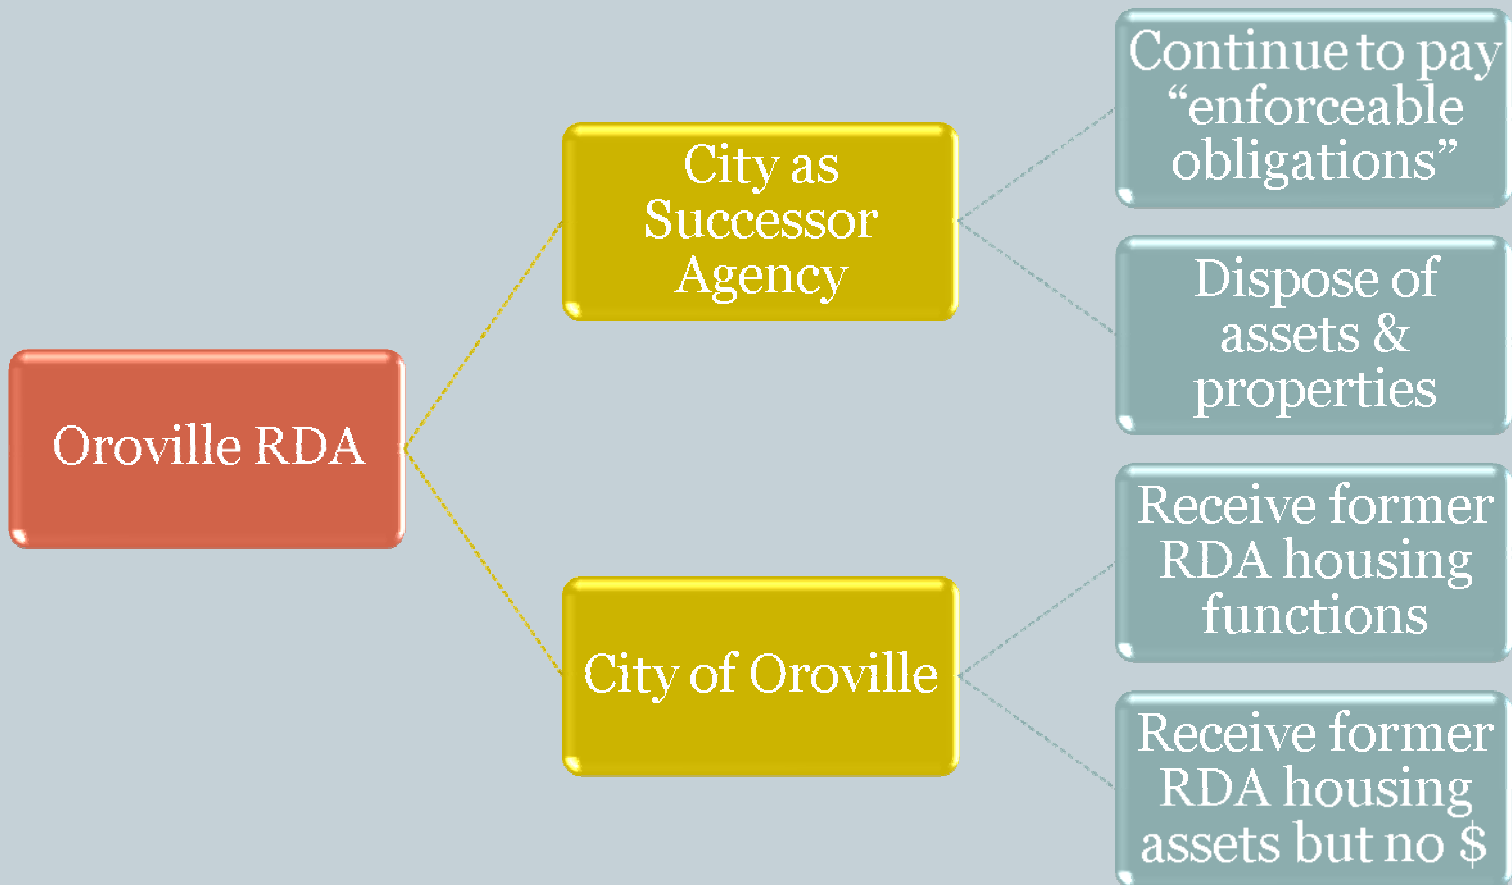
Oroville RDA

City as Successor Agency

Continue to pay “enforceable obligations”

Dispose of assets & properties

City of Oroville

Receive former RDA housing functions

Receive former RDA housing assets but no $